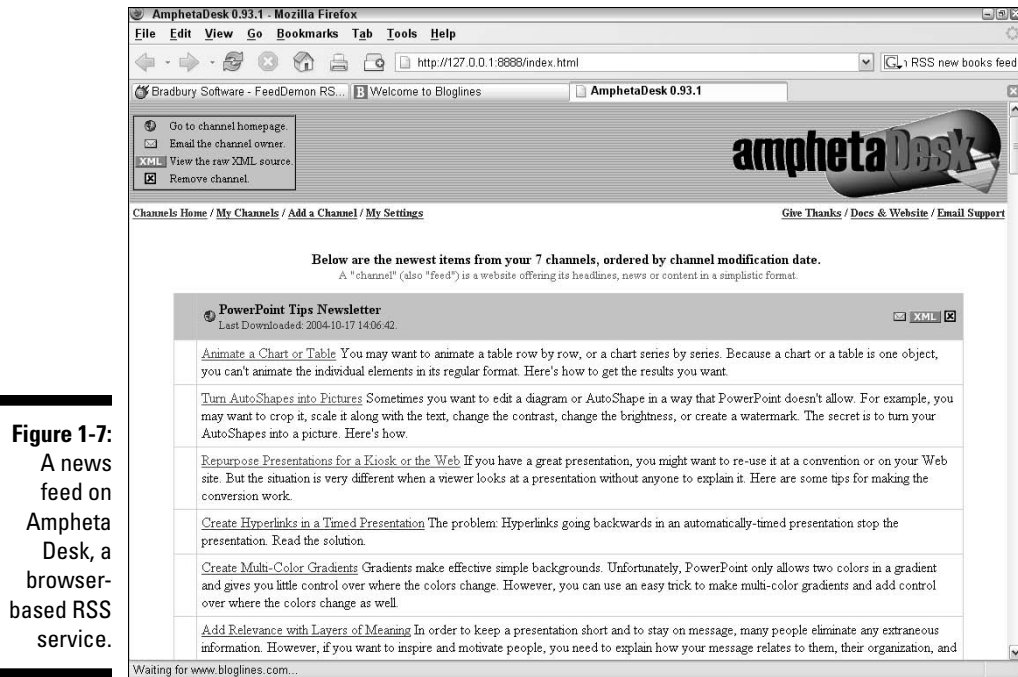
AmphetaDesk 0.93.1 - Mozilla Firefox

File Edit View Go Bookmarks Tab Tools Help

http://127.0.0.1:8888/index.html

RSS new books feed

Bradbury Software - FeedDemon RS... | Welcome to Bloglines | AmphetaDesk 0.93.1

Go to channel homepage.
Email the channel owner.
XML View the raw XML source.
Remove channel.

amphetaDesk

Channels Home / My Channels / Add a Channel / My Settings

Give Thanks / Docs & Website / Email Support

Below are the newest items from your 7 channels, ordered by channel modification date.

A "channel" (also "feed") is a website offering its headlines, news or content in a simplistic format.

PowerPoint Tips Newsletter
Last Downloaded: 2004-10-17 14:06:42.

XML

Animate a Chart or Table You may want to animate a table row by row, or a chart series by series. Because a chart or a table is one object, you can't animate the individual elements in its regular format. Here's how to get the results you want.

Turn AutoShapes into Pictures Sometimes you want to edit a diagram or AutoShape in a way that PowerPoint doesn't allow. For example, you may want to crop it, scale it along with the text, change the contrast, change the brightness, or create a watermark. The secret is to turn your AutoShapes into a picture. Here's how.

Repurpose Presentations for a Kiosk or the Web If you have a great presentation, you might want to re-use it at a convention or on your Web site. But the situation is very different when a viewer looks at a presentation without anyone to explain it. Here are some tips for making the conversion work.

Create Hyperlinks in a Timed Presentation The problem: Hyperlinks going backwards in an automatically-timed presentation stop the presentation. Read the solution.

Create Multi-Color Gradients Gradients make effective simple backgrounds. Unfortunately, PowerPoint only allows two colors in a gradient and gives you little control over where the colors change. However, you can use an easy trick to make multi-color gradients and add control over where the colors change as well.

Add Relevance with Layers of Meaning In order to keep a presentation short and to stay on message, many people eliminate any extraneous information. However, if you want to inspire and motivate people, you need to explain how your message relates to them, their organization, and

Waiting for www.bloglines.com...

Figure 1-7: A news feed on Ampheta Desk, a browser-based RSS service.